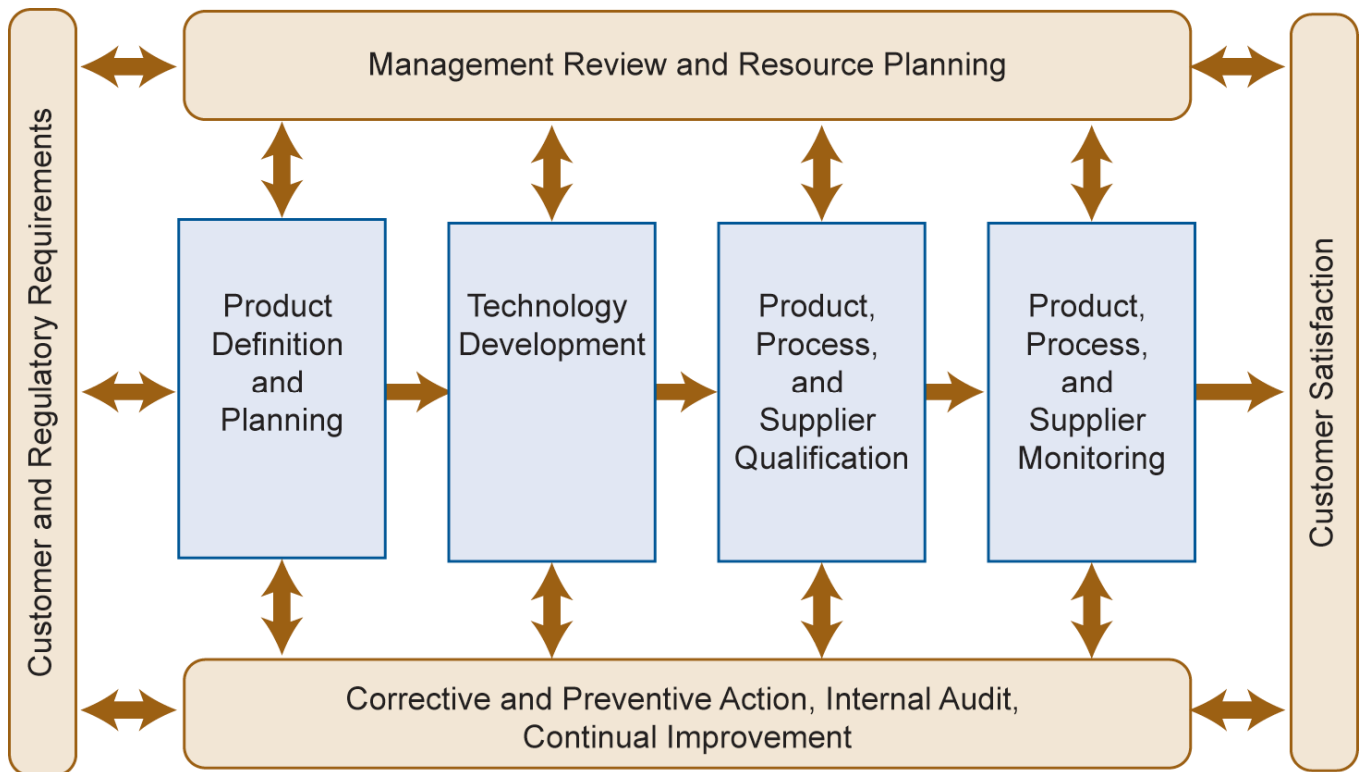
Customer and Regulatory Requirements

Management Review and Resource Planning

Product Definition and Planning

Technology Development

Product, Process, and Supplier Qualification

Product, Process, and Supplier Monitoring

Corrective and Preventive Action, Internal Audit, Continual Improvement

Customer Satisfaction